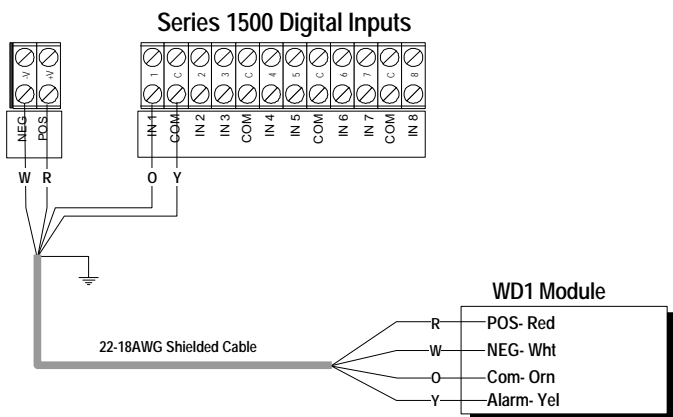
Series 1500 Digital Inputs

-V
+V
NEG
POS

1
C
2
3
C
4
5
C
6
7
C
8

IN 1
COM
IN 2
IN 3
COM
IN 4
IN 5
COM
IN 6
IN 7
COM
IN 8

W
R
O
Y

22-18AWG Shielded Cable

WD1 Module

R
POS- Red
W
NEG- Wht
O
Com- Orn
Y
Alarm- Yel